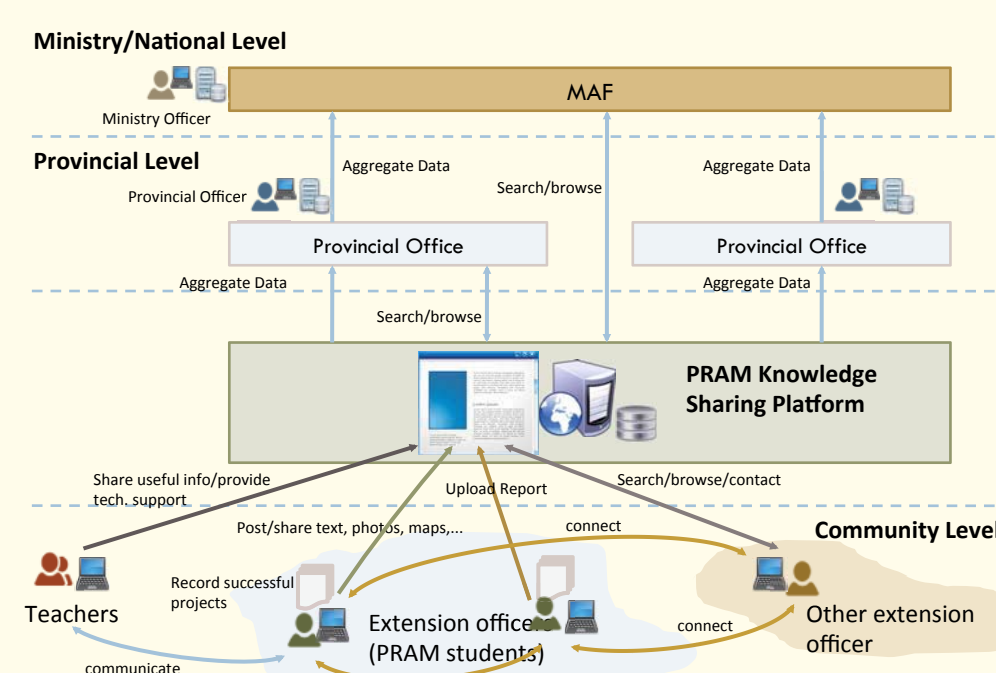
Ministry/National Level

Ministry Officer

MAF

Provincial Level

Aggregate Data

Search/browse

Aggregate Data

Provincial Officer

Provincial Office

Provincial Office

Aggregate Data

Aggregate Data

Search/browse

PRAM Knowledge Sharing Platform

Share useful info/provide tech. support

Upload Report

Search/browse/contact

Post/share text, photos, maps,...

connect

Community Level

Teachers

Record successful projects

Extension officers (PRAM students)

Other extension officer

connect

communicate